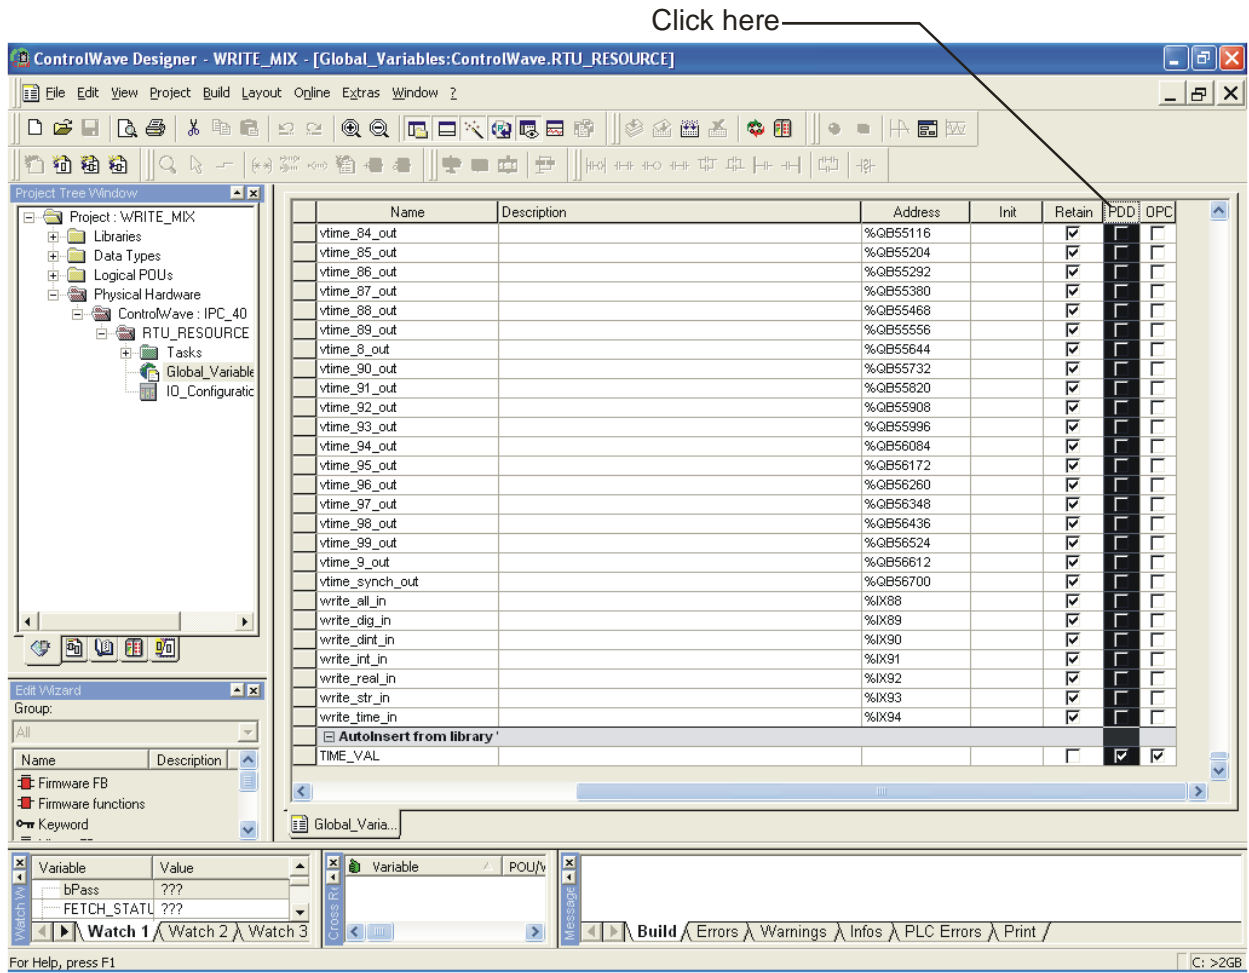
Click here

ControlWave Designer - WRITE_MIX - [Global_Variables:ControlWave.RTU_RESOURCE]

File Edit View Project Build Layout Online Extras Window ?

Project Tree Window

Project : WRITE_MIX
Libraries
Data Types
Logical POUs
Physical Hardware
ControlWave : IPC_40
RTU_RESOURCE
Tasks
Global_Variable
IO_Configuratic

| Name | Description | Address | Init | Retain | PDD | OPC |
|---|---|---|---|---|---|---|
| vtime_84_out | | %QB55116 | | ☑ | ☐ | ☐ |
| vtime_85_out | | %QB55204 | | ☑ | ☐ | ☐ |
| vtime_86_out | | %QB55292 | | ☑ | ☐ | ☐ |
| vtime_87_out | | %QB55380 | | ☑ | ☐ | ☐ |
| vtime_88_out | | %QB55468 | | ☑ | ☐ | ☐ |
| vtime_89_out | | %QB55556 | | ☑ | ☐ | ☐ |
| vtime_8_out | | %QB55644 | | ☑ | ☐ | ☐ |
| vtime_90_out | | %QB55732 | | ☑ | ☐ | ☐ |
| vtime_91_out | | %QB55820 | | ☑ | ☐ | ☐ |
| vtime_92_out | | %QB55908 | | ☑ | ☐ | ☐ |
| vtime_93_out | | %QB55996 | | ☑ | ☐ | ☐ |
| vtime_94_out | | %QB56084 | | ☑ | ☐ | ☐ |
| vtime_95_out | | %QB56172 | | ☑ | ☐ | ☐ |
| vtime_96_out | | %QB56260 | | ☑ | ☐ | ☐ |
| vtime_97_out | | %QB56348 | | ☑ | ☐ | ☐ |
| vtime_98_out | | %QB56436 | | ☑ | ☐ | ☐ |
| vtime_99_out | | %QB56524 | | ☑ | ☐ | ☐ |
| vtime_9_out | | %QB56612 | | ☑ | ☐ | ☐ |
| vtime_synch_out | | %QB56700 | | ☑ | ☐ | ☐ |
| write_all_in | | %IX88 | | ☑ | ☐ | ☐ |
| write_dig_in | | %IX89 | | ☑ | ☐ | ☐ |
| write_dint_in | | %IX90 | | ☑ | ☐ | ☐ |
| write_int_in | | %IX91 | | ☑ | ☐ | ☐ |
| write_real_in | | %IX92 | | ☑ | ☐ | ☐ |
| write_str_in | | %IX93 | | ☑ | ☐ | ☐ |
| write_time_in | | %IX94 | | ☑ | ☐ | ☐ |
| AutoInsert from library ' | | | | | | |
| TIME_VAL | | | | ☐ | ☑ | ☑ |

Global_Varia...

Edit Wizard
Group:
All
| Name | Description |
|---|---|
| Firmware FB | |
| Firmware functions | |
| Keyword | |

Watch W
| Variable | Value |
|---|---|
| bPass | ??? |
| FETCH_STATU | ??? |
Watch 1 Watch 2 Watch 3

Cross Re
Variable POU/V

Message
Build Errors Warnings Infos PLC Errors Print

For Help, press F1
C: >2GB